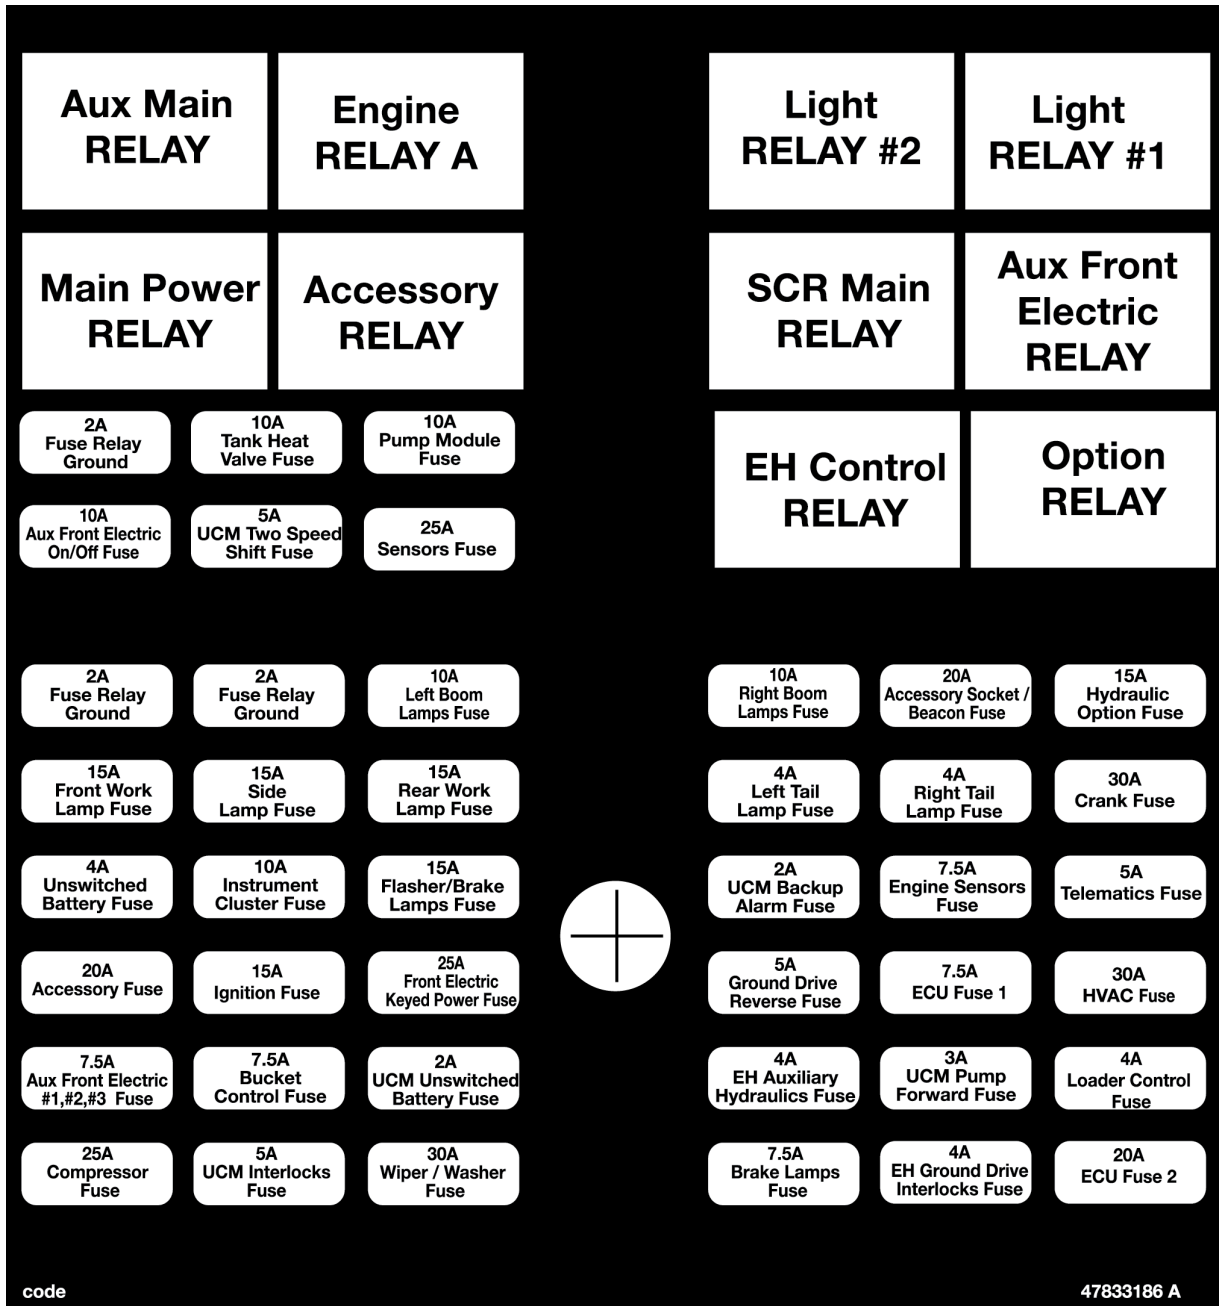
Aux Main RELAY

Engine RELAY A

Light RELAY #2

Light RELAY #1

Main Power RELAY

Accessory RELAY

SCR Main RELAY

Aux Front Electric RELAY

2A Fuse Relay Ground

10A Tank Heat Valve Fuse

10A Pump Module Fuse

EH Control RELAY

Option RELAY

10A Aux Front Electric On/Off Fuse

5A UCM Two Speed Shift Fuse

25A Sensors Fuse

2A Fuse Relay Ground

2A Fuse Relay Ground

10A Left Boom Lamps Fuse

10A Right Boom Lamps Fuse

20A Accessory Socket / Beacon Fuse

15A Hydraulic Option Fuse

15A Front Work Lamp Fuse

15A Side Lamp Fuse

15A Rear Work Lamp Fuse

4A Left Tail Lamp Fuse

4A Right Tail Lamp Fuse

30A Crank Fuse

4A Unswitched Battery Fuse

10A Instrument Cluster Fuse

15A Flasher/Brake Lamps Fuse

2A UCM Backup Alarm Fuse

7.5A Engine Sensors Fuse

5A Telematics Fuse

20A Accessory Fuse

15A Ignition Fuse

25A Front Electric Keyed Power Fuse

5A Ground Drive Reverse Fuse

7.5A ECU Fuse 1

30A HVAC Fuse

7.5A Aux Front Electric #1,#2,#3 Fuse

7.5A Bucket Control Fuse

2A UCM Unswitched Battery Fuse

4A EH Auxiliary Hydraulics Fuse

3A UCM Pump Forward Fuse

4A Loader Control Fuse

25A Compressor Fuse

5A UCM Interlocks Fuse

30A Wiper / Washer Fuse

7.5A Brake Lamps Fuse

4A EH Ground Drive Interlocks Fuse

20A ECU Fuse 2

code

47833186 A